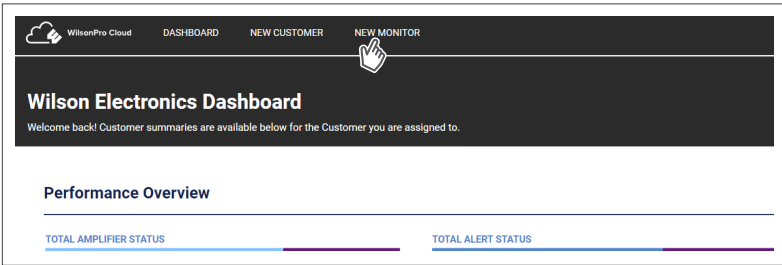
WilsonPro Cloud DASHBOARD NEW CUSTOMER NEW MONITOR

Wilson Electronics Dashboard

Welcome back! Customer summaries are available below for the Customer you are assigned to.

Performance Overview

TOTAL AMPLIFIER STATUS

TOTAL ALERT STATUS